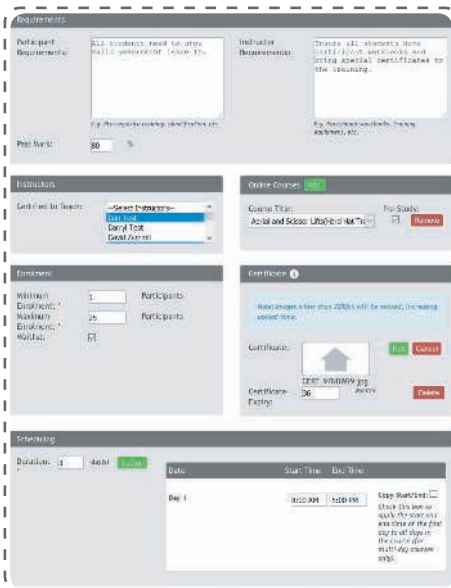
Requirements

Participant Requirements: All students need to have valid government issued ID.

E.g. Pre-requisite training, identification, etc.

Instructor Requirements: Ensure all students have sufficient workspace and bring special certificates to the training.

E.g. Room/desk availability, training equipment, etc.

Pass Mark: 80 %

Instructors

Certified to Teach: --Select Instructors-- Dan Test Daryl Test David Ammini

Online Courses Add

Course Title: Aerial and Scissor Lifts(Emd Hat Tr

Pre-Study:

Remove

Enrolment

Minimum Enrolment: * 1 Participants

Maximum Enrolment: * 36 Participants

Waitlist:

Certificate

Note: Images more than 200px will be resized, increasing upload time.

Certificate:

Edit Cancel

CERT_WWWWW.jpg

Certificate Expiry: 36 Months

Delete

Scheduling

Duration: 1 day(s) Update

| Date | Start Time | End Time |
|---|---|---|
| Day 1 | 8:00 AM | 5:00 PM |

Copy Start/End:

Check this box to apply the start and end time of the first day to all days in the course (for multi-day courses only).